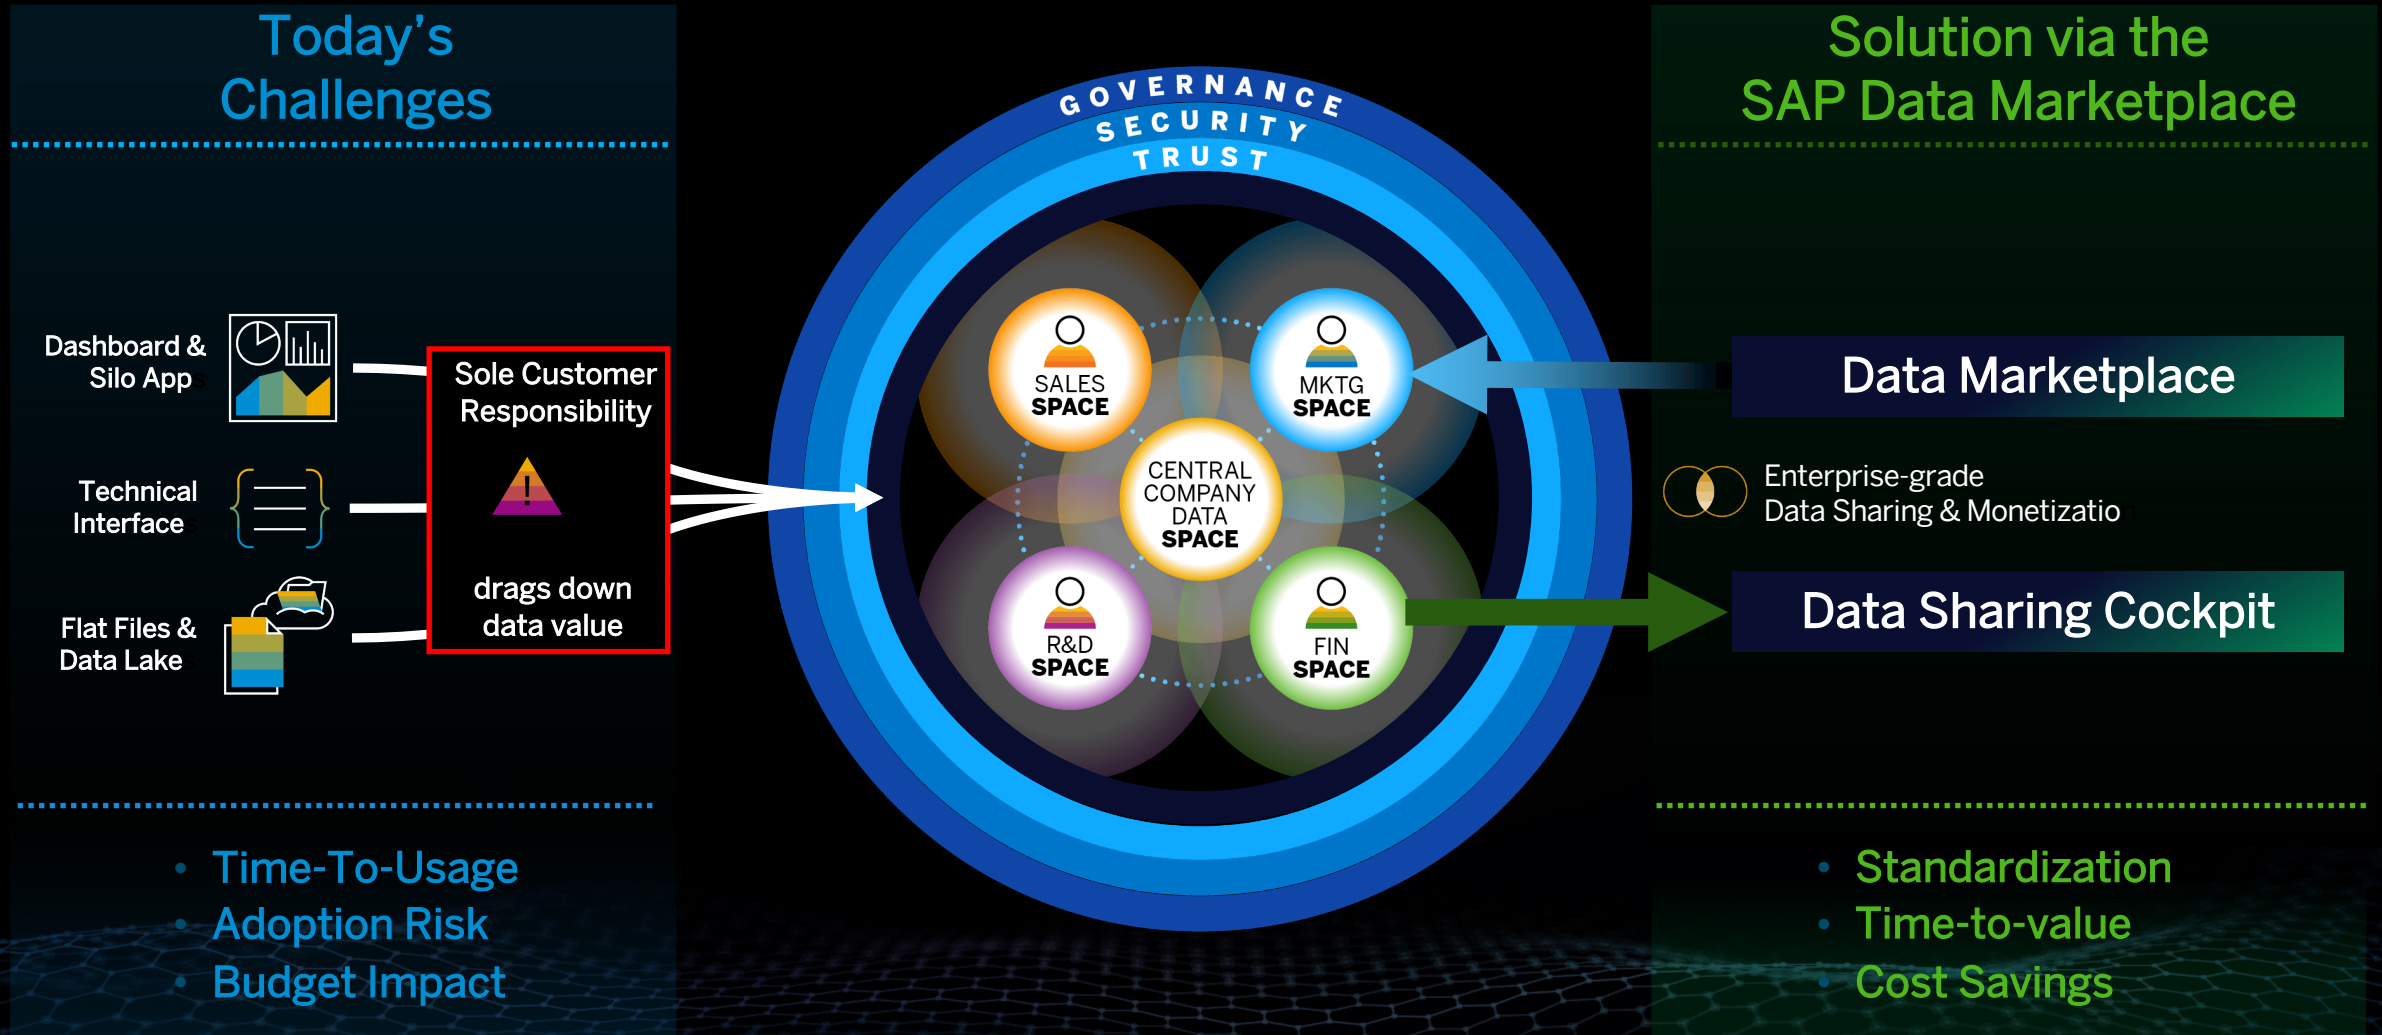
Today's Challenges

Dashboard & Silo App

Technical Interface

Flat Files & Data Lake

Sole Customer Responsibility

!

drags down data value

- Time-To-Usage
- Adoption Risk
- Budget Impact

GOVERNANCE
SECURITY
TRUST

SALES SPACE

MKTG SPACE

CENTRAL COMPANY DATA SPACE

R&D SPACE

FIN SPACE

Solution via the SAP Data Marketplace

Data Marketplace

Enterprise-grade Data Sharing & Monetizatio

Data Sharing Cockpit

- Standardization
- Time-to-value
- Cost Savings